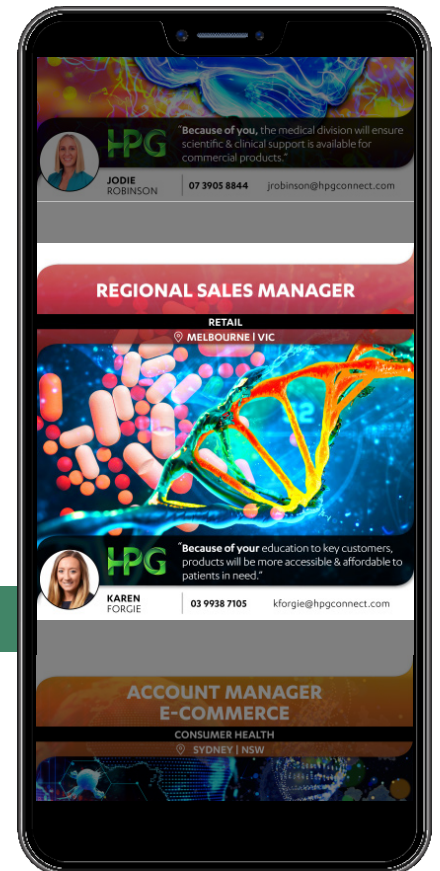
HPG

"Because of you, the medical division will ensure scientific & clinical support is available for commercial products."

JODIE ROBINSON | 07 3905 8844 | jrobinson@hpgconnect.com

REGIONAL SALES MANAGER

RETAIL

MELBOURNE | VIC

HPG

"Because of your education to key customers, products will be more accessible & affordable to patients in need."

KAREN FORGIE | 03 9938 7105 | kforgie@hpgconnect.com

ACCOUNT MANAGER E-COMMERCE

CONSUMER HEALTH

SYDNEY | NSW